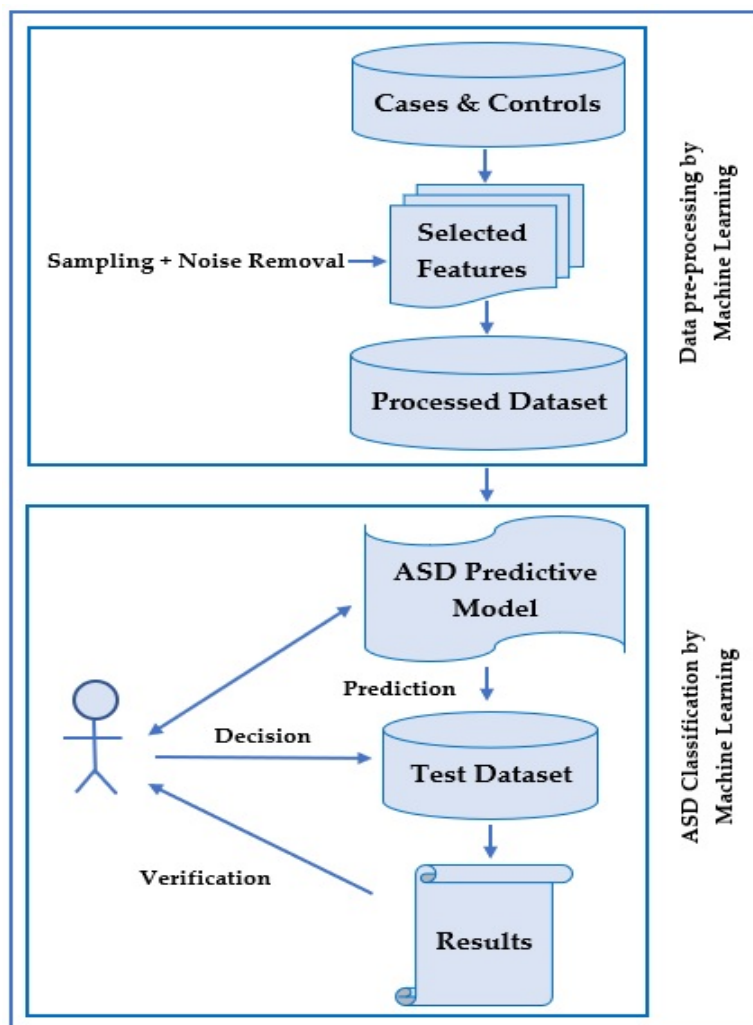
Cases & Controls

Sampling + Noise Removal

Selected Features

Processed Dataset

Data pre-processing by Machine Learning

ASD Predictive Model

Prediction

Decision

Test Dataset

Verification

Results

ASD Classification by Machine Learning